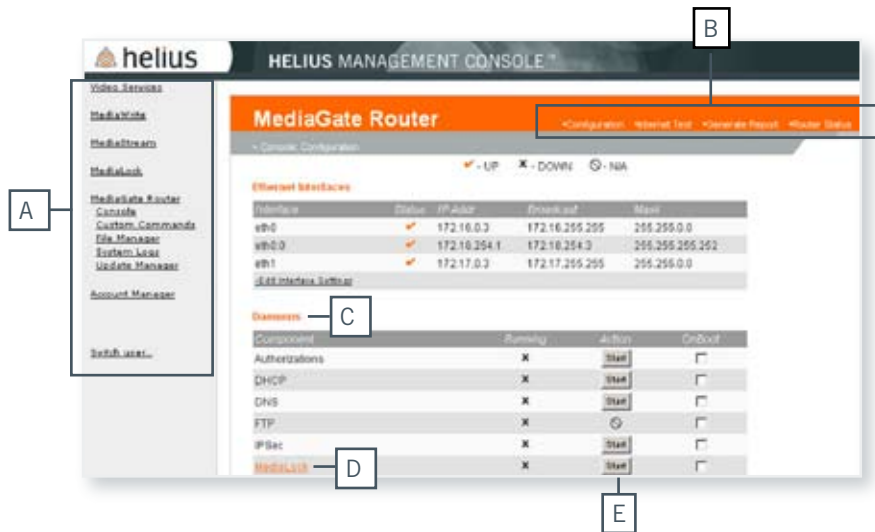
helius

HELIUS MANAGEMENT CONSOLE™

B

Video Services

MediaWrite

MediaStream

MediaLock

MediaGate Router
Console
Custom Commands
File Manager
System Logs
Update Manager

Account Manager

Switch user...

A

MediaGate Router

•Configuration •Internet Test •Generate Report •Router Status

• Console Configuration

✔ - UP ✖ - DOWN ⊘ - N/A

Ethernet Interfaces

| Interface | Status | IP Addr | Broadcast | Mask |
|---|---|---|---|---|
| eth0 | ✔ | 172.16.0.3 | 172.16.255.255 | 255.255.0.0 |
| eth0.0 | ✔ | 172.18.254.1 | 172.18.254.3 | 255.255.255.252 |
| eth1 | ✔ | 172.17.0.3 | 172.17.255.255 | 255.255.0.0 |

»Edit Interface Settings

Daemons

C

| Component | Running | Action | OnBoot |
|---|---|---|---|
| Authorizations | ✖ | Start | ☐ |
| DHCP | ✖ | Start | ☐ |
| DNS | ✖ | Start | ☐ |
| FTP | ✖ | ⊘ | ☐ |
| IPSec | ✖ | Start | ☐ |
| MediaLock | ✖ | Start | ☐ |

D

E